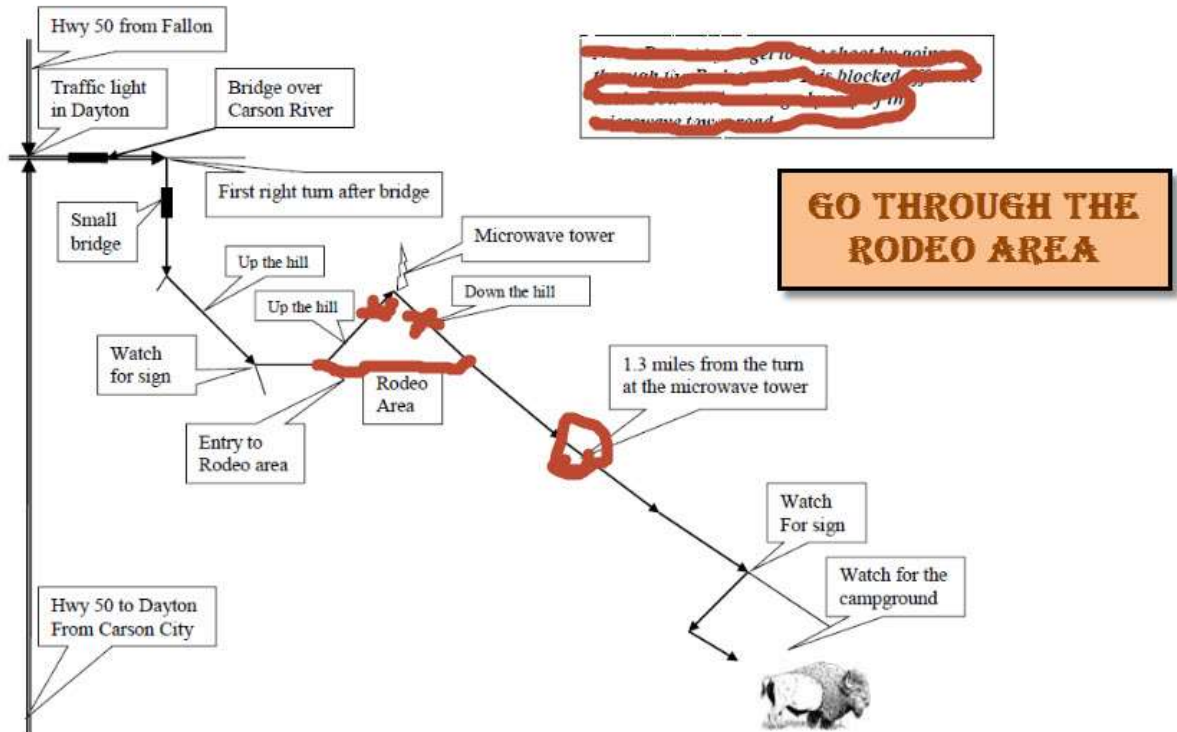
Hwy 50 from Fallon

Traffic light in Dayton

Bridge over Carson River

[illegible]

First right turn after bridge

GO THROUGH THE RODEO AREA

Small bridge

Up the hill

Microwave tower

Up the hill

Down the hill

Watch for sign

Rodeo Area

1.3 miles from the turn at the microwave tower

Entry to Rodeo area

Watch For sign

Watch for the campground

Hwy 50 to Dayton From Carson City